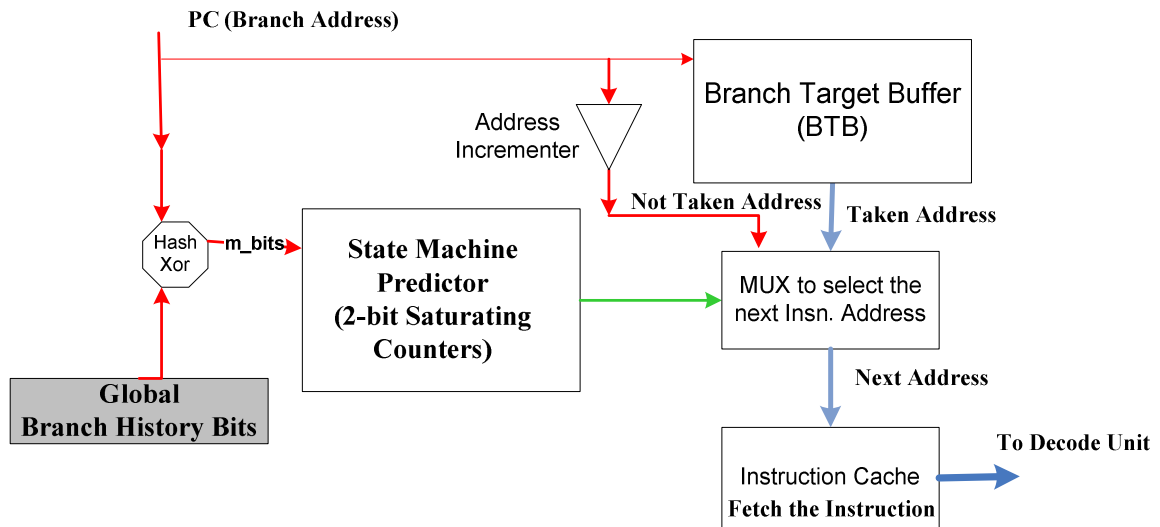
PC (Branch Address)

Branch Target Buffer (BTB)

Address Incrementer

Not Taken Address

Taken Address

Hash Xor

m_bits

State Machine Predictor (2-bit Saturating Counters)

MUX to select the next Insn. Address

Next Address

Global Branch History Bits

Instruction Cache
Fetch the Instruction

To Decode Unit